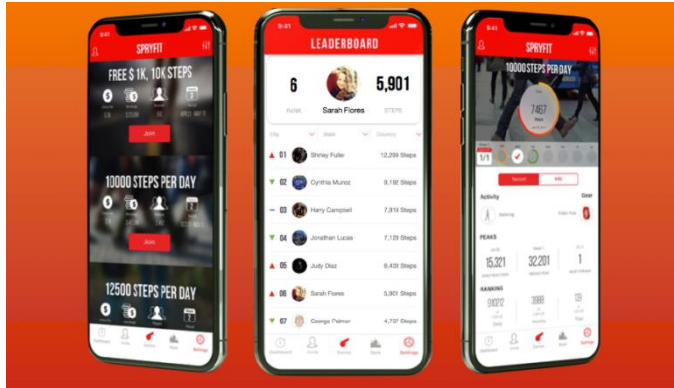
9:41

SPRYFIT

FREE $ 1K, 10K STEPS

Join

10000 STEPS PER DAY

Join

12500 STEPS PER DAY

Settings

9:41

LEADERBOARD

6

Sarah Flores

5,901

Rank

Steps

City

State

Country

01 Shirley Fuller 12,299 Steps

02 Cynthia Munoz 9,192 Steps

03 Harry Campbell 7,919 Steps

04 Jonathan Lucas 7,129 Steps

05 Judy Diaz 6,409 Steps

06 Sarah Flores 5,901 Steps

07 George Palmer 4,707 Steps

Dashboard

Settings

9:41

SPRYFIT

10000 STEPS PER DAY

7457

1/1

Activity

Gear

PEAKS

15,321

32,201

1

RANKING

Settings